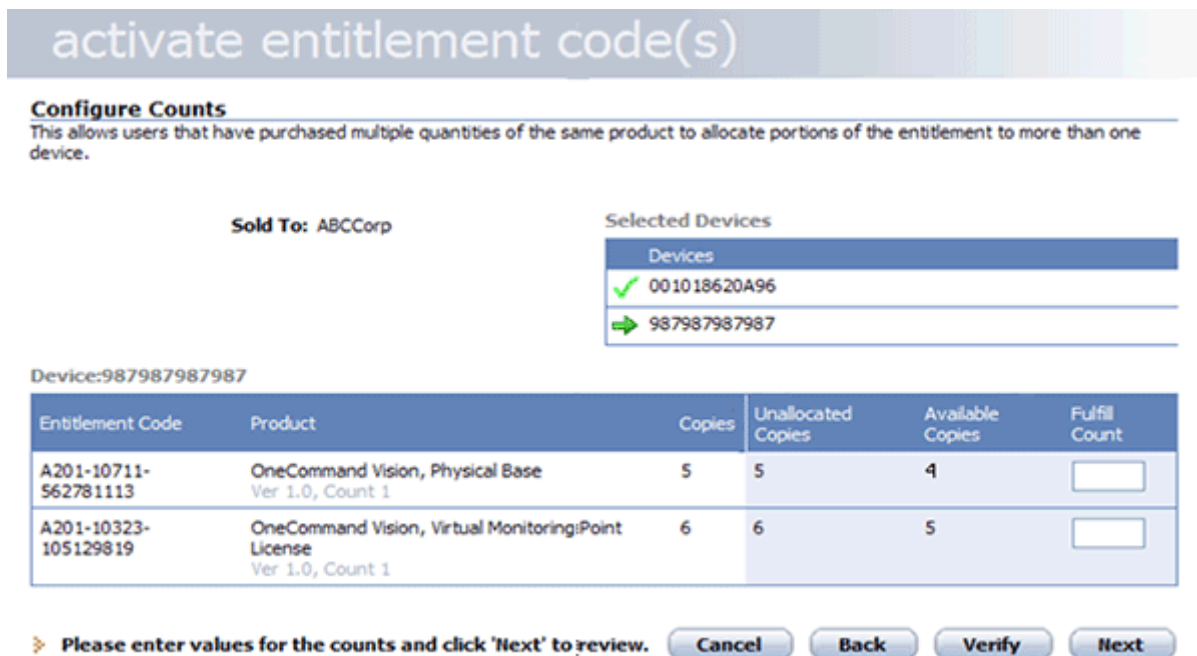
activate entitlement code(s)

**Configure Counts**
This allows users that have purchased multiple quantities of the same product to allocate portions of the entitlement to more than one device.

**Sold To:** ABCCorp

Selected Devices

| Devices |
|---|
| 001018620A96 |
| 987987987987 |

Device:987987987987

| Entitlement Code | Product | Copies | Unallocated Copies | Available Copies | Fulfill Count |
|---|---|---|---|---|---|
| A201-10711-562781113 | OneCommand Vision, Physical Base Ver 1.0, Count 1 | 5 | 5 | 4 | |
| A201-10323-105129819 | OneCommand Vision, Virtual Monitoring Point License Ver 1.0, Count 1 | 6 | 6 | 5 | |

Please enter values for the counts and click 'Next' to review. Cancel Back Verify Next